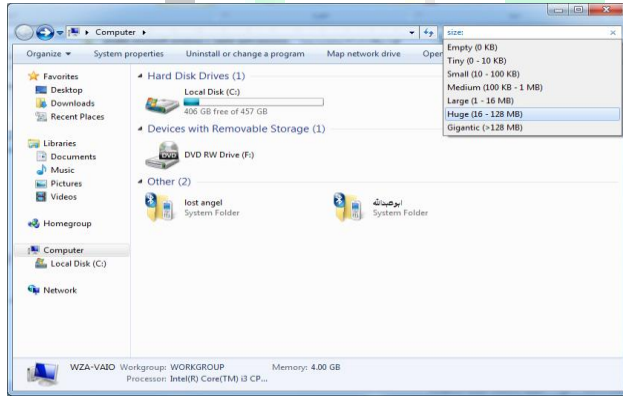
Computer ▸

size:

Organize ▾ System properties Uninstall or change a program Map network drive Oper

Empty (0 KB)
Tiny (0 - 10 KB)
Small (10 - 100 KB)
Medium (100 KB - 1 MB)
Large (1 - 16 MB)
Huge (16 - 128 MB)
Gigantic (>128 MB)

Favorites
Desktop
Downloads
Recent Places

Libraries
Documents
Music
Pictures
Videos

Homegroup

Computer
Local Disk (C:)

Network

Hard Disk Drives (1)

Local Disk (C:)
406 GB free of 457 GB

Devices with Removable Storage (1)

DVD
DVD RW Drive (F:)

Other (2)

lost angel
System Folder

ابوعبدالله
System Folder

WZA-VAIO Workgroup: WORKGROUP Memory: 4.00 GB
Processor: Intel(R) Core(TM) i3 CP...